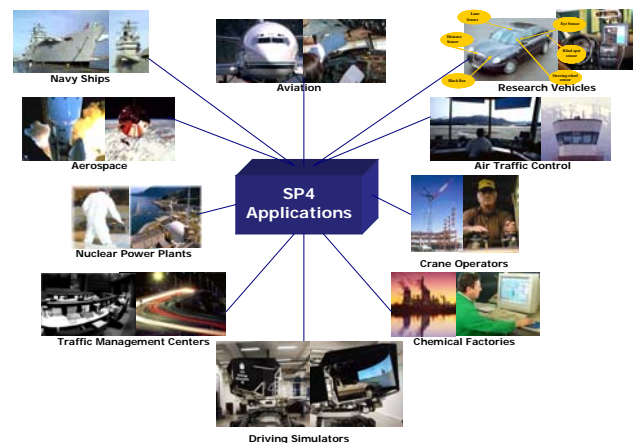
SP4 Applications

Navy Ships

Aviation

Lane Sensor

Eye Sensor

Distance Sensor

Blind spot sensor

Black Box

Steering wheel sensor

Research Vehicles

Aerospace

Air Traffic Control

Nuclear Power Plants

Crane Operators

Traffic Management Centers

Chemical Factories

Driving Simulators